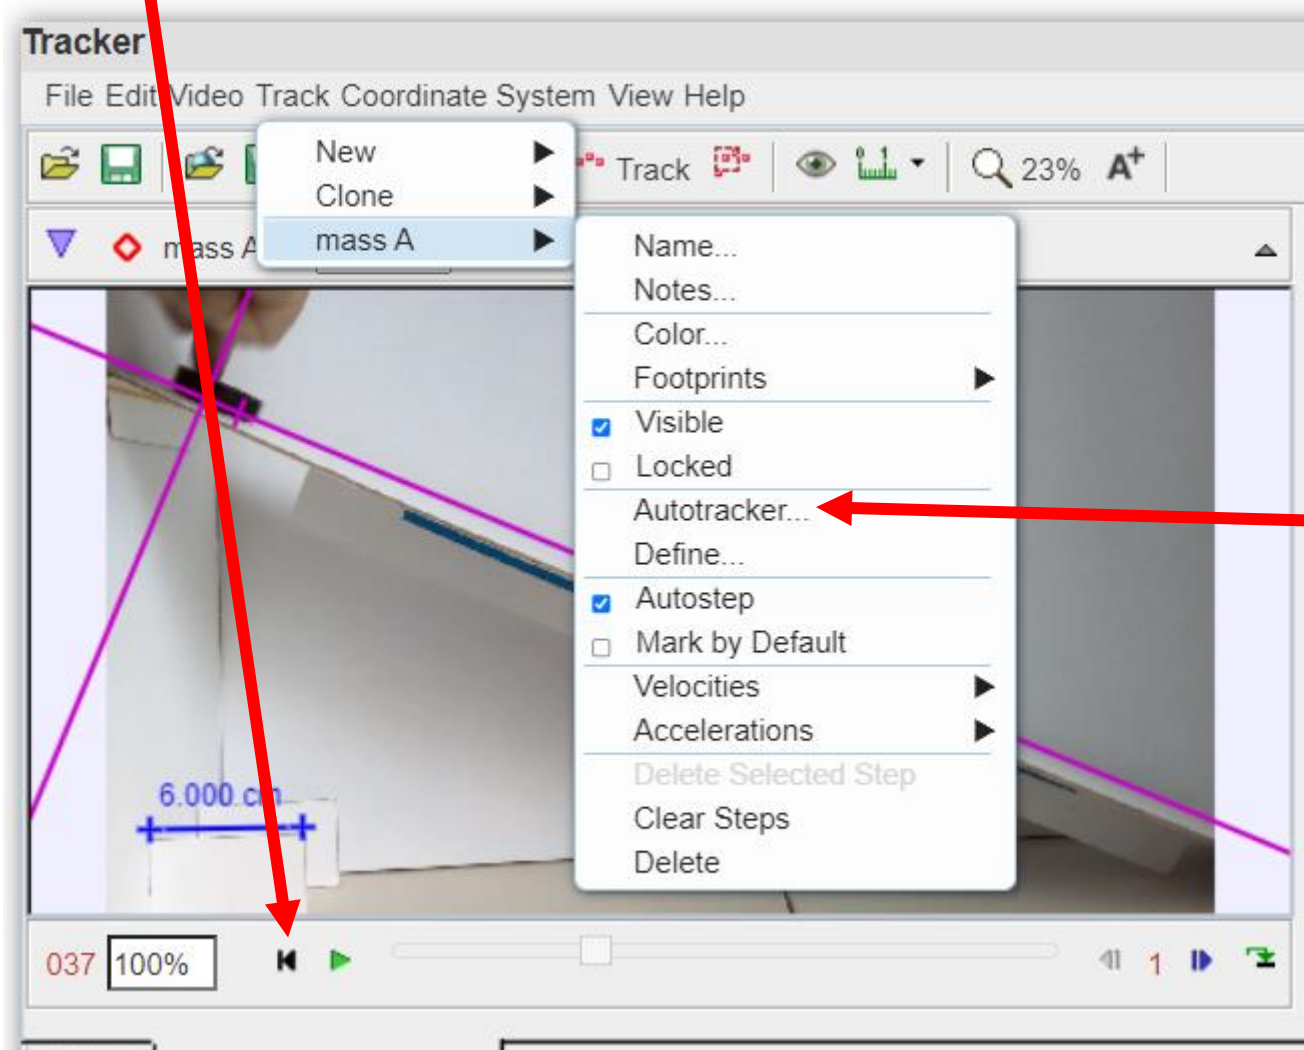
Tracker

File Edit Video Track Coordinate System View Help

Track 23%

mass A

New
Clone
mass A

Name...
Notes...
Color...
Footprints
Visible
Locked
Autotracker...
Define...
Autostep
Mark by Default
Velocities
Accelerations
Delete Selected Step
Clear Steps
Delete

6.000 cm

037 100% 1